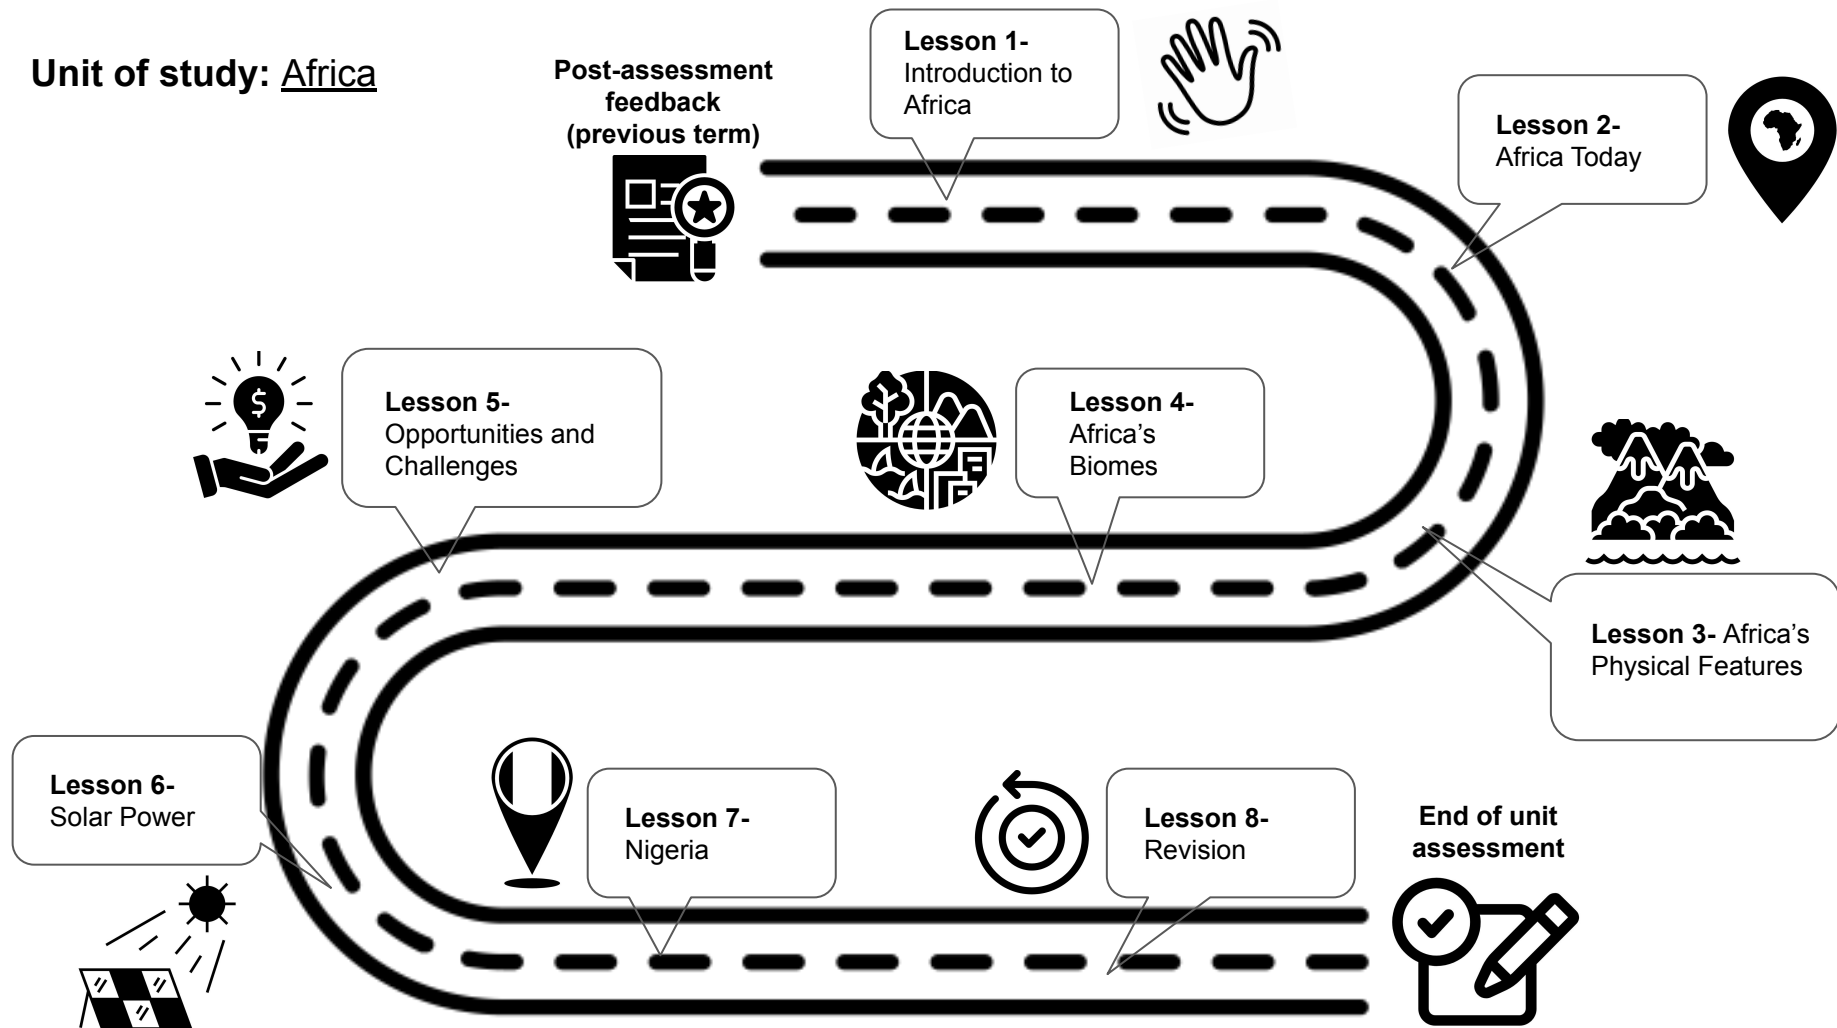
Unit of study: Africa

Post-assessment feedback (previous term)

Lesson 1- Introduction to Africa

Lesson 2- Africa Today

Lesson 3- Africa's Physical Features

Lesson 4- Africa's Biomes

Lesson 5- Opportunities and Challenges

Lesson 6- Solar Power

Lesson 7- Nigeria

Lesson 8- Revision

End of unit assessment